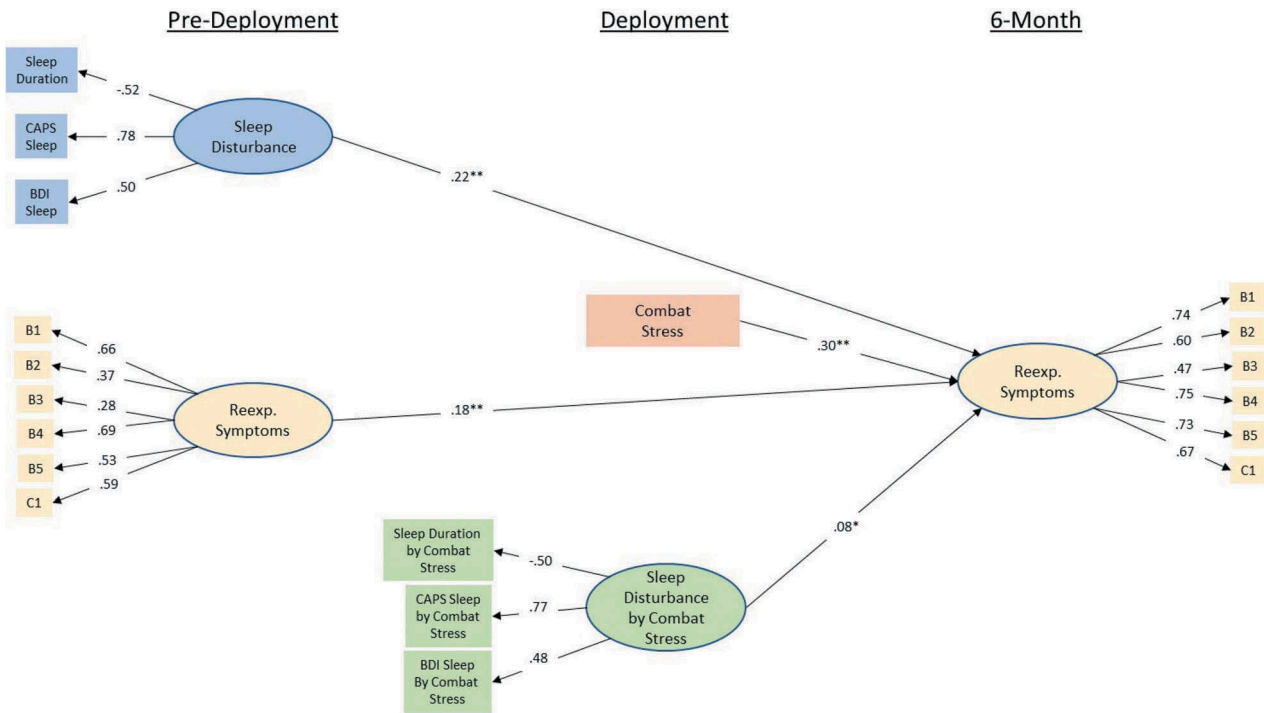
Pre-Deployment

Deployment

6-Month

Sleep Duration

-.52

CAPS Sleep

.78

Sleep Disturbance

BDI Sleep

.50

.22**

B1

.66

B2

.37

B3

.28

Reexp. Symptoms

B4

.69

B5

.53

C1

.59

.18**

Combat Stress

.30**

Reexp. Symptoms

.74

B1

.60

B2

.47

B3

.75

B4

.73

B5

.67

C1

.08*

Sleep Duration by Combat Stress

-.50

CAPS Sleep by Combat Stress

.77

Sleep Disturbance by Combat Stress

BDI Sleep By Combat Stress

.48